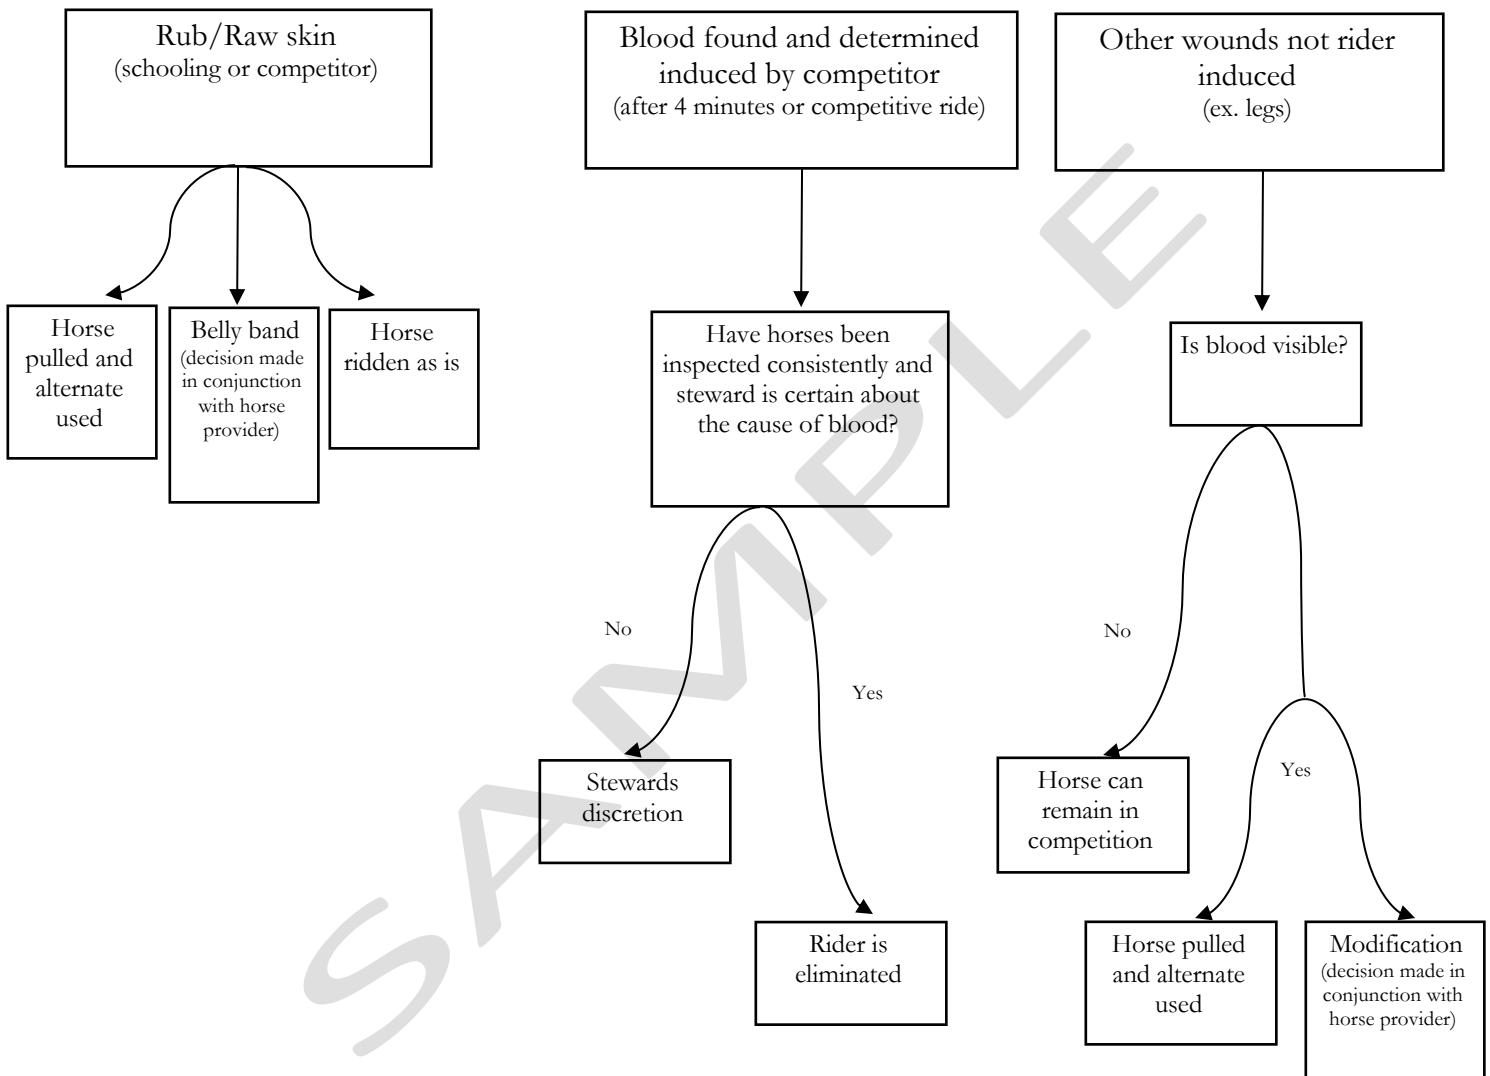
Rub/Raw skin
(schooling or competitor)

Horse pulled and alternate used

Belly band (decision made in conjunction with horse provider)

Horse ridden as is

Blood found and determined induced by competitor
(after 4 minutes or competitive ride)

Have horses been inspected consistently and steward is certain about the cause of blood?

No

Yes

Stewards discretion

Rider is eliminated

Other wounds not rider induced
(ex. legs)

Is blood visible?

No

Yes

Horse can remain in competition

Horse pulled and alternate used

Modification (decision made in conjunction with horse provider)

SAMPLE